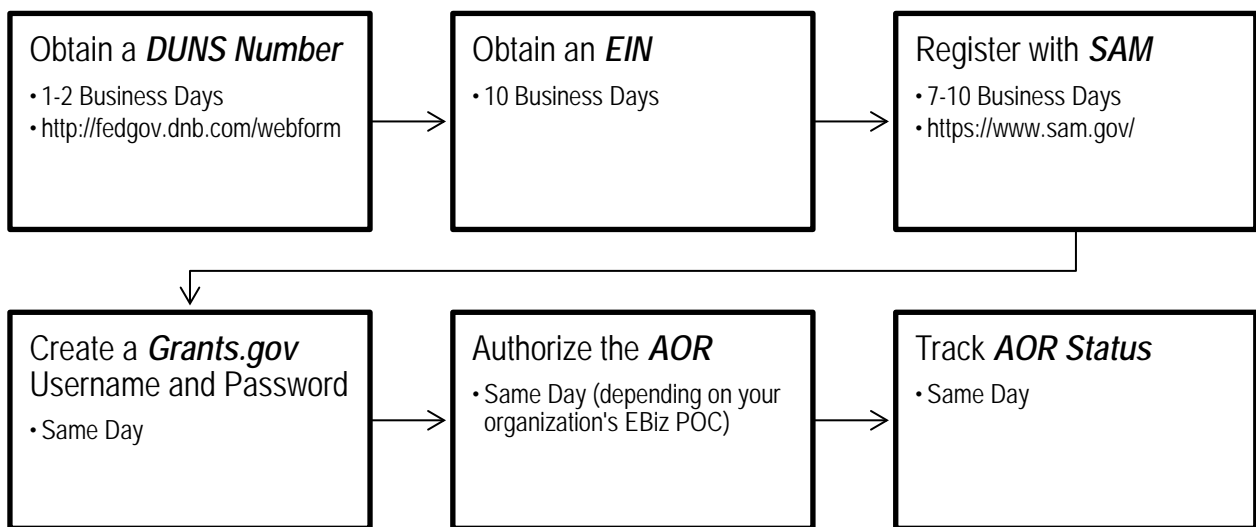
Obtain a ***DUNS Number***
• 1-2 Business Days
• http://fedgov.dnb.com/webform

Obtain an ***EIN***
• 10 Business Days

Register with ***SAM***
• 7-10 Business Days
• https://www.sam.gov/

Create a ***Grants.gov*** Username and Password
• Same Day

Authorize the ***AOR***
• Same Day (depending on your organization's EBiz POC)

Track ***AOR Status***
• Same Day